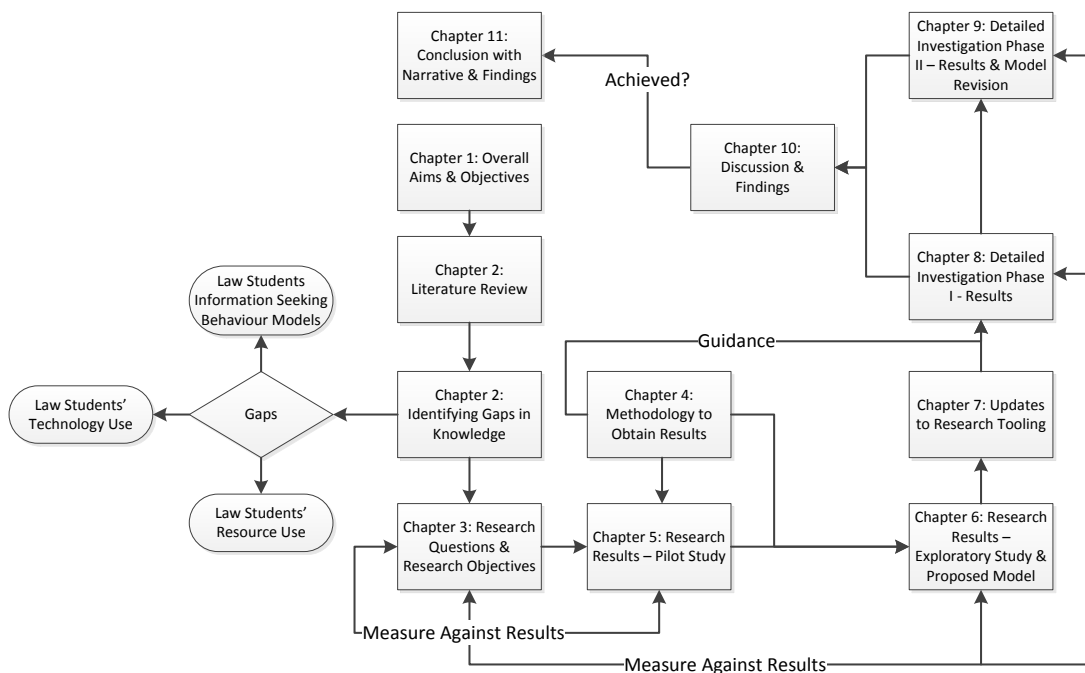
Chapter 11: Conclusion with Narrative & Findings

Achieved?

Chapter 9: Detailed Investigation Phase II – Results & Model Revision

Chapter 1: Overall Aims & Objectives

Chapter 10: Discussion & Findings

Chapter 2: Literature Review

Chapter 8: Detailed Investigation Phase I - Results

Law Students Information Seeking Behaviour Models

Guidance

Law Students' Technology Use

Gaps

Chapter 2: Identifying Gaps in Knowledge

Chapter 4: Methodology to Obtain Results

Chapter 7: Updates to Research Tooling

Law Students' Resource Use

Chapter 3: Research Questions & Research Objectives

Chapter 5: Research Results – Pilot Study

Chapter 6: Research Results – Exploratory Study & Proposed Model

Measure Against Results

Measure Against Results